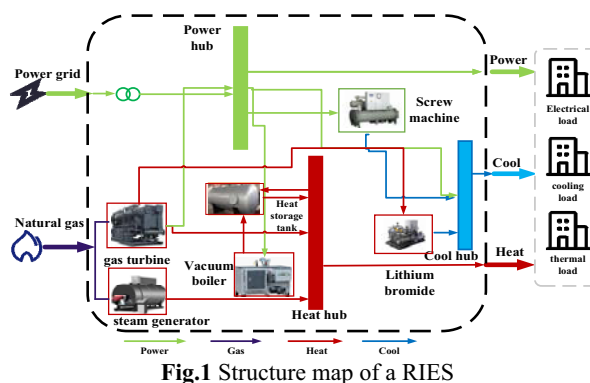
Power hub

Power grid

Screw machine

Power

Electrical load

Cool

cooling load

Heat storage tank

Natural gas

gas turbine

Vacuum boiler

Lithium bromide

Cool hub

Heat

thermal load

steam generator

Heat hub

Power

Gas

Heat

Cool

**Fig.1** Structure map of a RIES